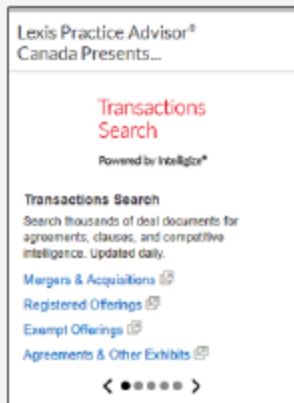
Lexis Practice Advisor®
Canada Presents...

Transactions Search

Powered by Intelligize®

Transactions Search

Search thousands of deal documents for agreements, clauses, and competitive intelligence. Updated daily.

Mergers & Acquisitions

Registered Offerings

Exempt Offerings

Agreements & Other Exhibits

< >